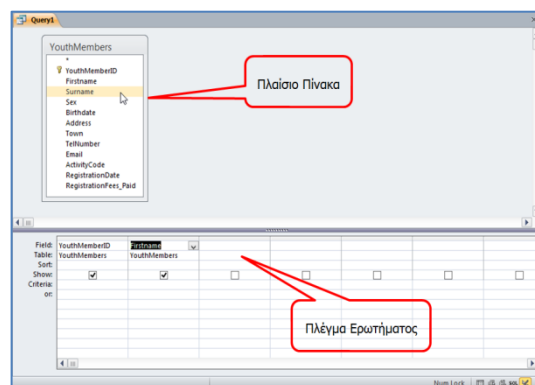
Query1

YouthMembers
*
YouthMemberID
Firstname
Surname
Sex
Birthdate
Address
Town
TelNumber
Email
ActivityCode
RegistrationDate
RegistrationFees_Paid

Πλαίσιο Πίνακα

| Field: | YouthMemberID | Firstname |
|---|---|---|
| Table: | YouthMembers | YouthMembers |
| Sort: | | |
| Show: | ☑ | ☑ |
| Criteria: | | |
| or: | | |

Πλέγμα Ερωτήματος

Num Lock